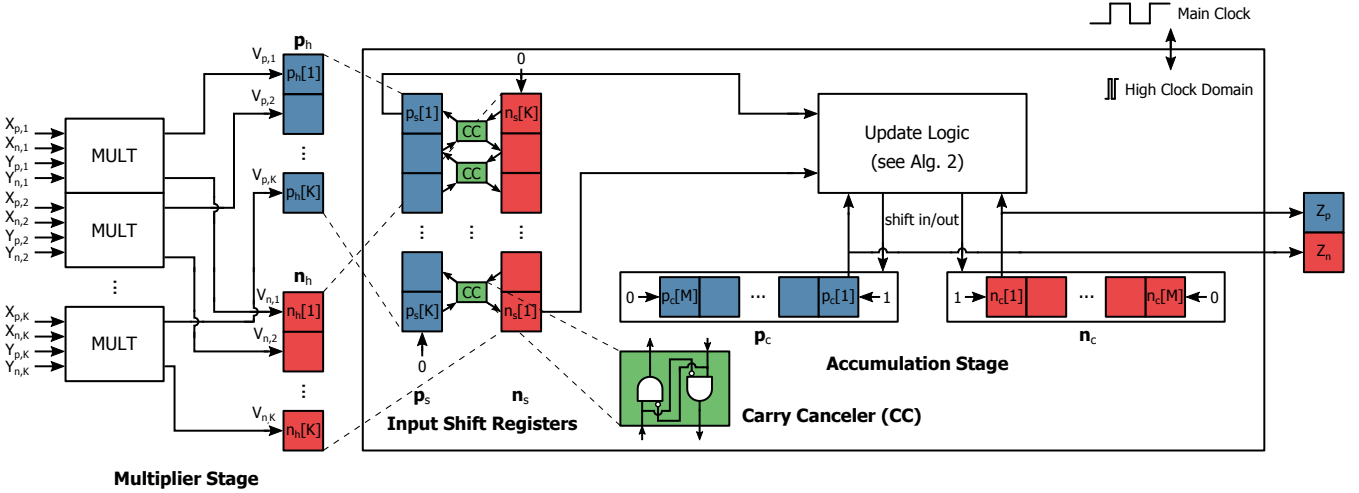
Main Clock

High Clock Domain

$X_{p,1}$
$X_{n,1}$
$Y_{p,1}$
$Y_{n,1}$
MULT
$X_{p,2}$
$X_{n,2}$
$Y_{p,2}$
$Y_{n,2}$
MULT
⋮
$X_{p,K}$
$X_{n,K}$
$Y_{p,K}$
$Y_{n,K}$
MULT

Multiplier Stage

$V_{p,1}$
$V_{p,2}$
$V_{p,K}$
$V_{n,1}$
$V_{n,2}$
$V_{n,K}$

$\mathbf{p}_h$
$p_h[1]$
⋮
$p_h[K]$

$\mathbf{n}_h$
$n_h[1]$
⋮
$n_h[K]$

0
$p_s[1]$
CC
$n_s[K]$
CC
⋮ ⋮ ⋮
CC
$p_s[K]$
$n_s[1]$
0
$\mathbf{p}_s$
$\mathbf{n}_s$
Input Shift Registers

Update Logic
(see Alg. 2)

shift in/out

0 $p_c[M]$ ··· $p_c[1]$ 1
$\mathbf{p}_c$

1 $n_c[1]$ ··· $n_c[M]$ 0
$\mathbf{n}_c$

Accumulation Stage

Carry Canceler (CC)

$Z_p$
$Z_n$